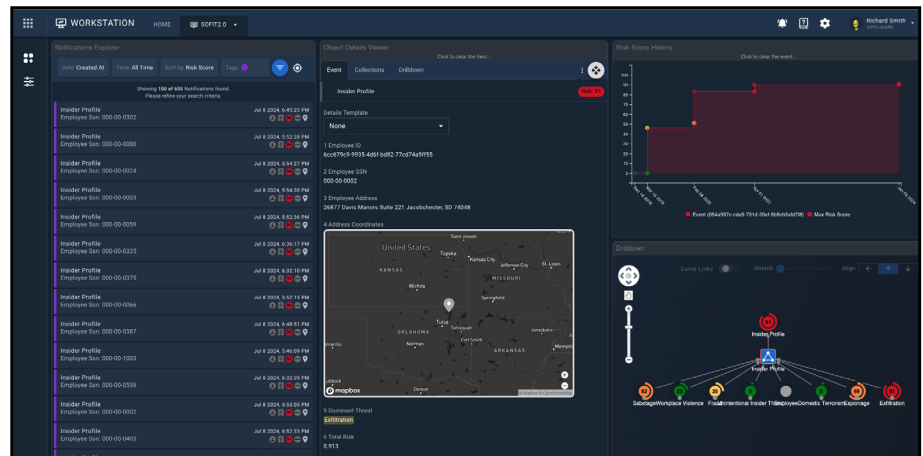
WORKSTATION HOME SOFIT2.0

Richard Smith

Notifications Explorer

Date Created At Time All Time Sort by Risk Score Tags

Showing 100 of 600 Notifications found. Please refine your search criteria.

Insider Profile
Employee Ssn: 000-00-0302
Jul 8 2024, 6:45:25 PM

Insider Profile
Employee Ssn: 000-00-0080
Jul 8 2024, 5:52:28 PM

Insider Profile
Employee Ssn: 000-00-0024
Jul 8 2024, 5:54:27 PM

Insider Profile
Employee Ssn: 000-00-0003
Jul 8 2024, 5:54:30 PM

Insider Profile
Employee Ssn: 000-00-0059
Jul 8 2024, 5:52:36 PM

Insider Profile
Employee Ssn: 000-00-0325
Jul 8 2024, 6:36:17 PM

Insider Profile
Employee Ssn: 000-00-0375
Jul 8 2024, 6:32:10 PM

Insider Profile
Employee Ssn: 000-00-0066
Jul 8 2024, 5:52:13 PM

Insider Profile
Employee Ssn: 000-00-0387
Jul 8 2024, 6:48:51 PM

Insider Profile
Employee Ssn: 000-00-1003
Jul 8 2024, 5:46:09 PM

Insider Profile
Employee Ssn: 000-00-0559
Jul 8 2024, 6:32:09 PM

Insider Profile
Employee Ssn: 000-00-0002
Jul 8 2024, 5:53:05 PM

Insider Profile
Employee Ssn: 000-00-0403
Jul 8 2024, 6:52:33 PM

Object Details Viewer

Click to clear the item...

Event Collections Drilldown

Insider Profile Risk: 91

Details Template
None

1 Employee ID
6cc679c9-9935-4d6f-bd82-77cd74a9ff55

2 Employee SSN
000-00-0002

3 Employee Address
26877 Davis Manors Suite 221 Jacobchester, SD 74048

4 Address Coordinates

United States Saint Joseph Topeka Kansas City Jefferson City St. Louis KANSAS MISSOURI Wichita Springfield OKLAHOMA Tulsa Tahlequah Amarillo Norman Fort Smith Jonesboro ARKANSAS Memphis Lubbock Denton mapbox © Mapbox © OpenStreetMap

5 Dominant Threat
Exfiltration

6 Total Risk
0.913

Risk Score History

Click to clear the event...

100 90 80 70 60 50 40 30 20 10 0

Event (264a597c-cda5-731d-20ef-6b8db3dd79) Max Risk Score

Drilldown

Curve Links Stretch Align

Insider Profile
Insider Profile

Sabotage Workplace Violence Fraud Unintentional Insider Threat Employees Domestic Terrorism Espionage Exfiltration